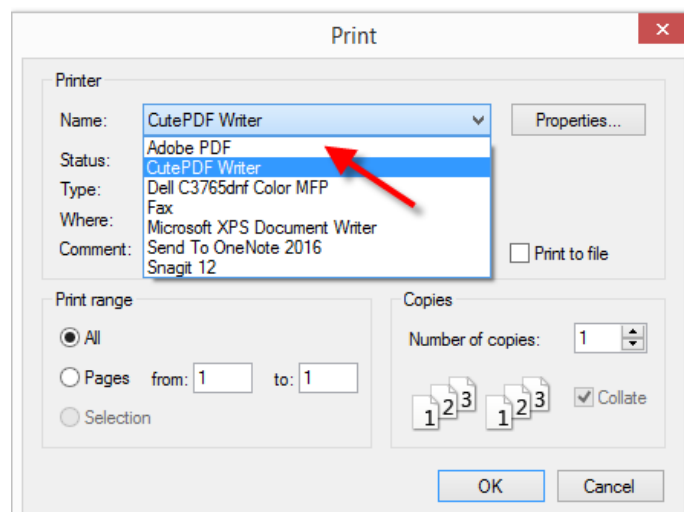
Print

Printer

Name: CutePDF Writer

Properties...

Status:
Type:
Where:
Comment:

Adobe PDF
CutePDF Writer
Dell C3765dnf Color MFP
Fax
Microsoft XPS Document Writer
Send To OneNote 2016
Snagit 12

Print to file

Print range

All

Pages from: 1 to: 1

Selection

Copies

Number of copies: 1

1 2 3 1 2 3

Collate

OK Cancel